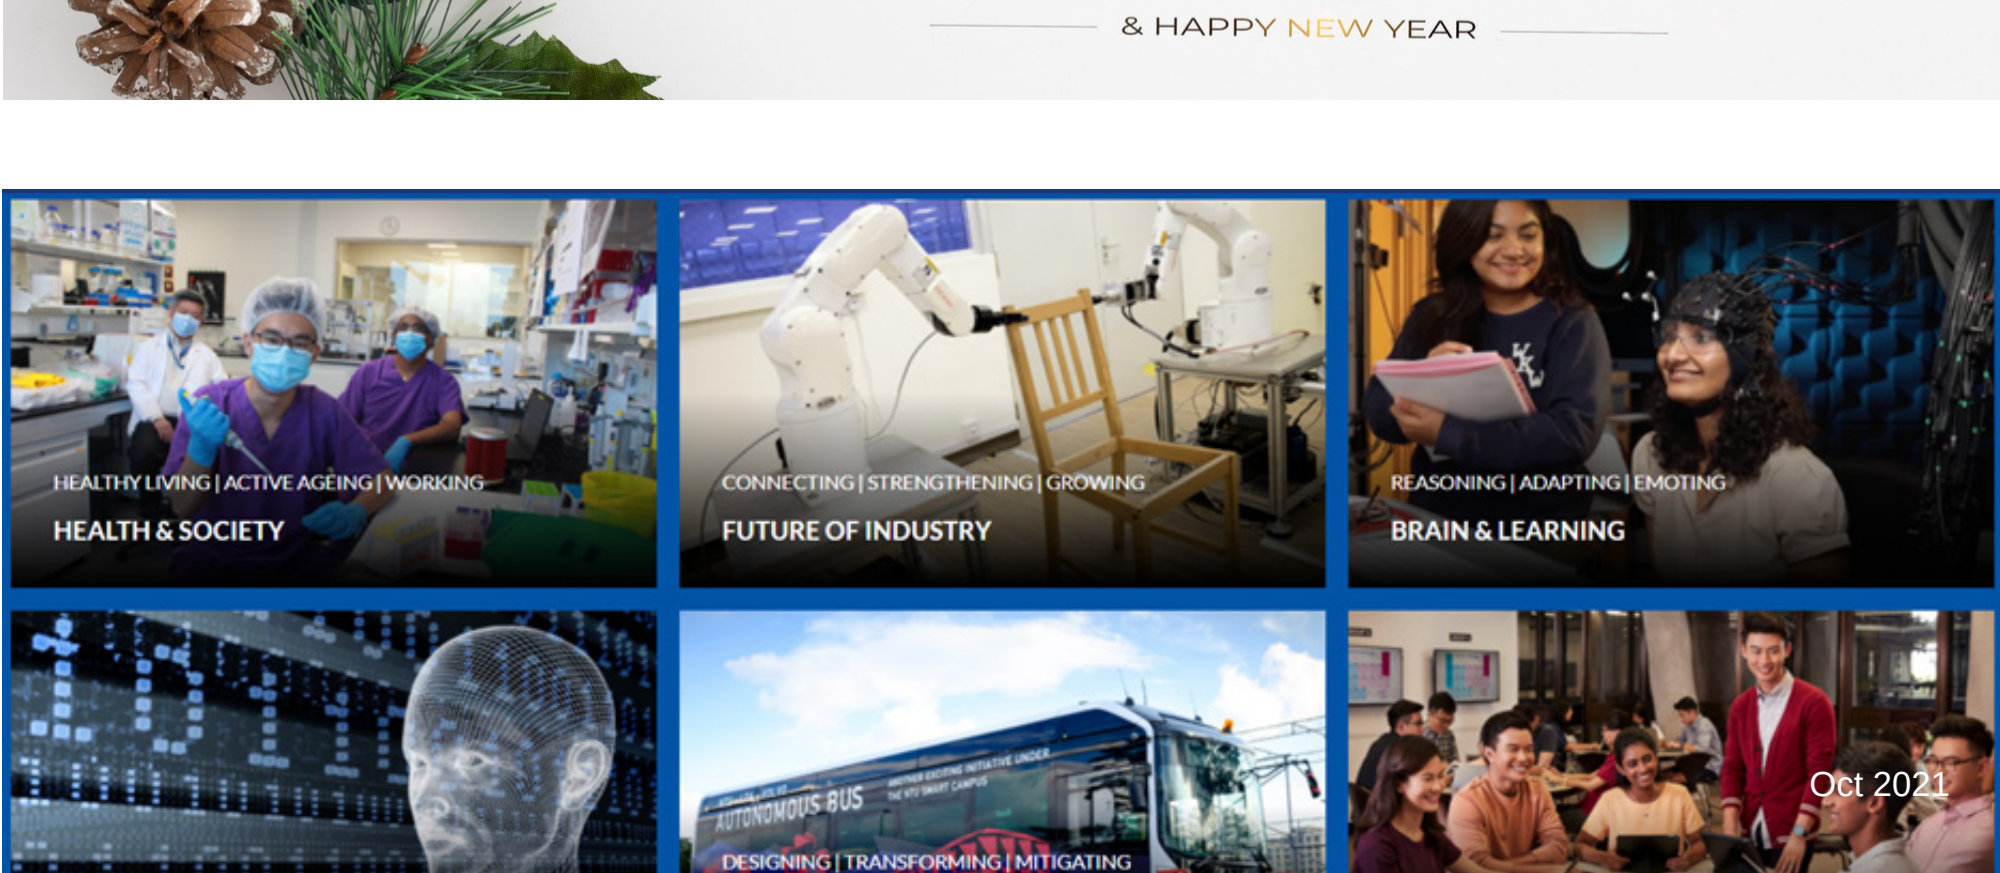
& HAPPY NEW YEAR

HEALTHY LIVING | ACTIVE AGEING | WORKING
HEALTH & SOCIETY

CONNECTING | STRENGTHENING | GROWING
FUTURE OF INDUSTRY

REASONING | ADAPTING | EMOTING
BRAIN & LEARNING

AUTONOMOUS BUS
ANOTHER EXCITING INITIATIVE UNDER THE NTU SMART CAMPUS

DESIGNING | TRANSFORMING | MITIGATING

Oct 2021